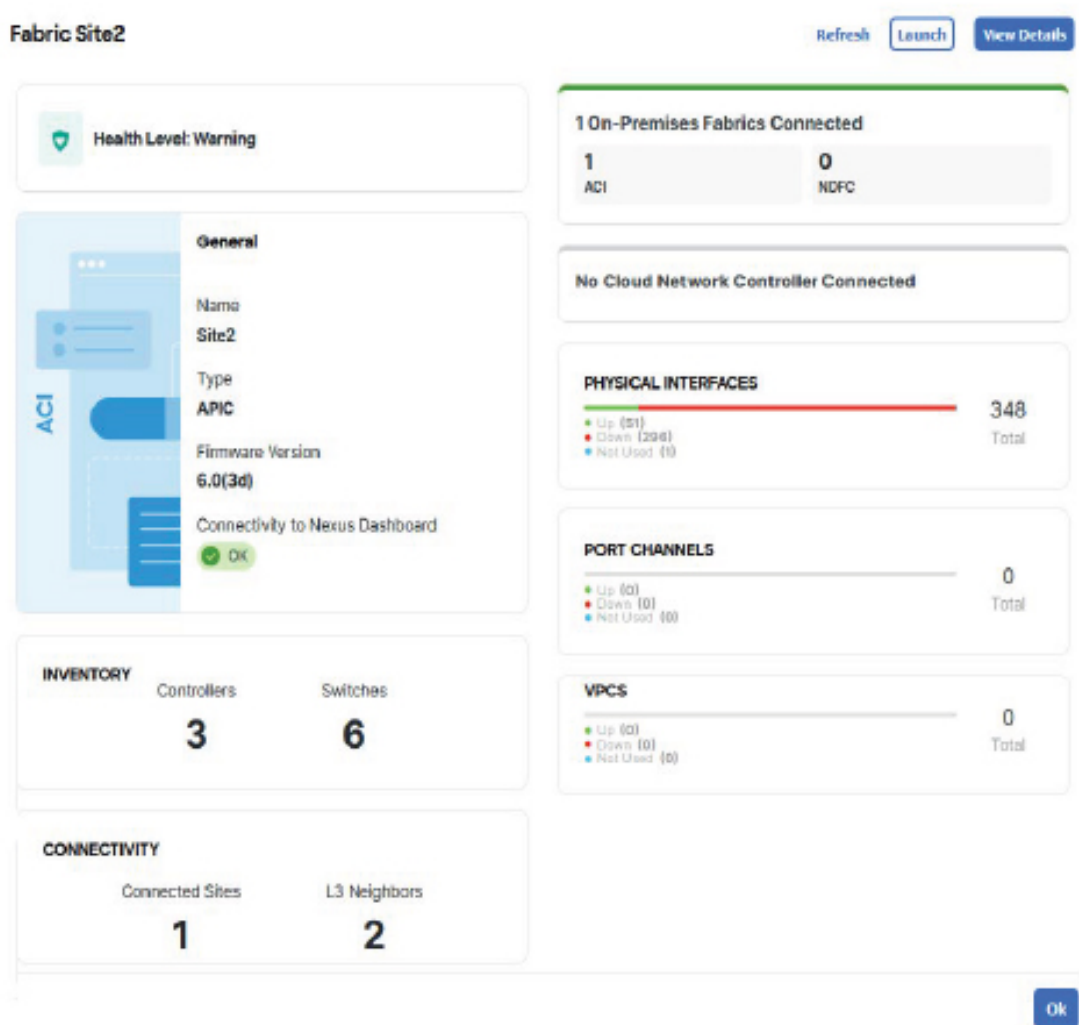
Fabric Site2

Refresh Launch View Details

Health Level: Warning

ACI

General

Name
Site2

Type
APIC

Firmware Version
6.0(3d)

Connectivity to Nexus Dashboard
OK

INVENTORY
Controllers
3
Switches
6

CONNECTIVITY
Connected Sites
1
L3 Neighbors
2

1 On-Premises Fabrics Connected
1
ACI
0
NDFC

No Cloud Network Controller Connected

PHYSICAL INTERFACES
Up (51)
Down (296)
Not Used (1)
348
Total

PORT CHANNELS
Up (0)
Down (0)
Not Used (0)
0
Total

VPCS
Up (0)
Down (0)
Not Used (0)
0
Total

Ok